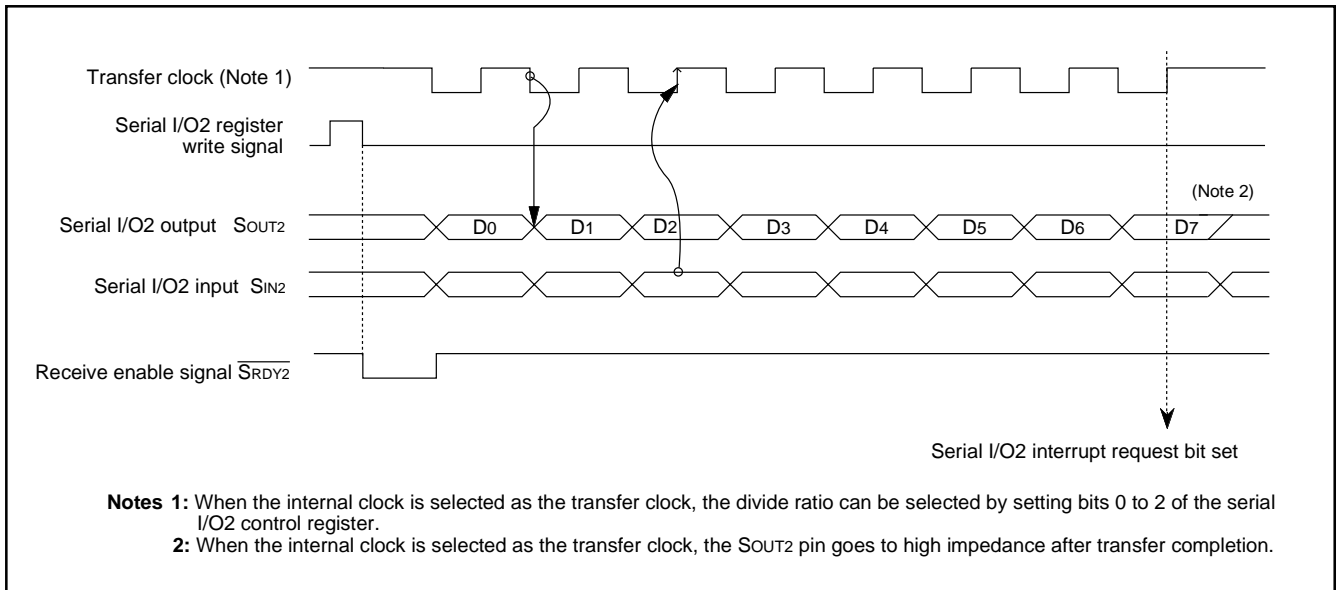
Transfer clock (Note 1)

Serial I/O2 register write signal

(Note 2)

Serial I/O2 output $S_{OUT2}$

D0 D1 D2 D3 D4 D5 D6 D7

Serial I/O2 input $S_{IN2}$

Receive enable signal $\overline{S_{RDY2}}$

Serial I/O2 interrupt request bit set

**Notes 1:** When the internal clock is selected as the transfer clock, the divide ratio can be selected by setting bits 0 to 2 of the serial I/O2 control register.
**2:** When the internal clock is selected as the transfer clock, the $S_{OUT2}$ pin goes to high impedance after transfer completion.